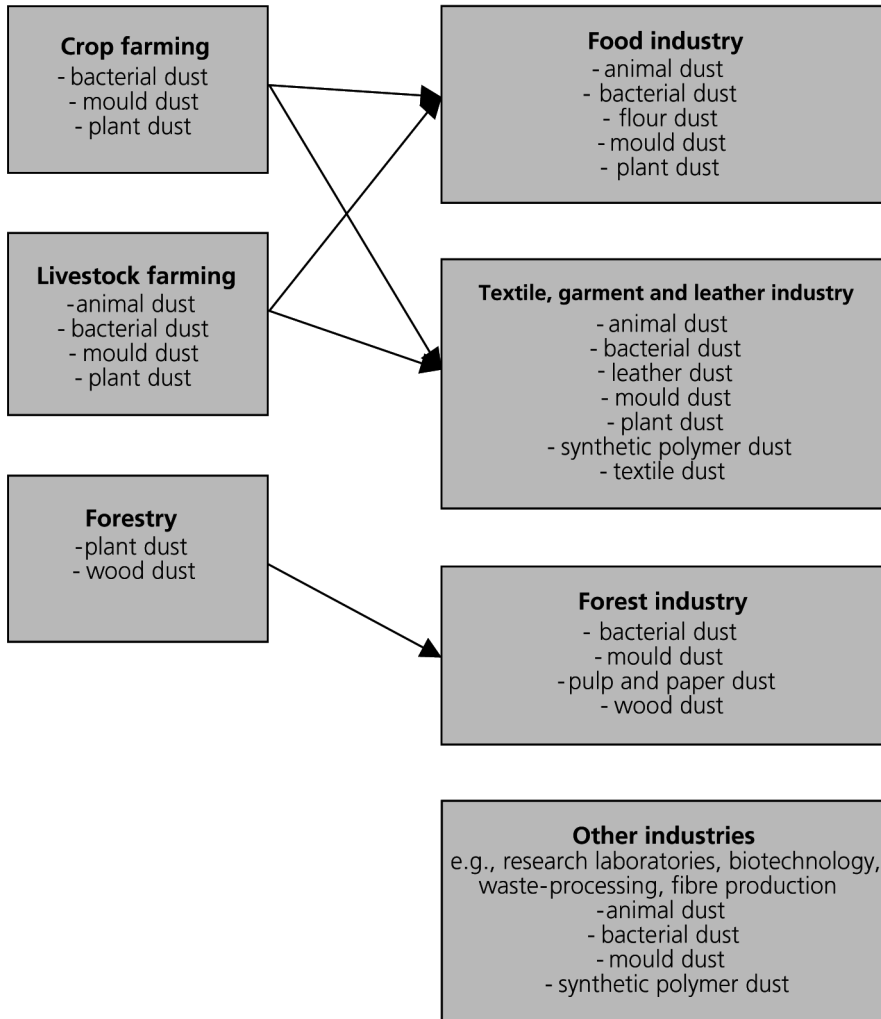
Crop farming
- bacterial dust
- mould dust
- plant dust

Livestock farming
-animal dust
- bacterial dust
- mould dust
- plant dust

Forestry
-plant dust
- wood dust

Food industry
- animal dust
- bacterial dust
- flour dust
- mould dust
- plant dust

Textile, garment and leather industry
- animal dust
- bacterial dust
- leather dust
- mould dust
- plant dust
- synthetic polymer dust
- textile dust

Forest industry
- bacterial dust
- mould dust
- pulp and paper dust
- wood dust

Other industries
e.g., research laboratories, biotechnology, waste-processing, fibre production
-animal dust
- bacterial dust
- mould dust
- synthetic polymer dust